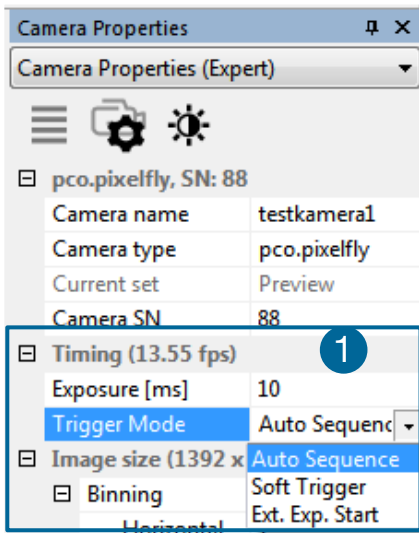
Camera Properties

Camera Properties (Expert)

⊟ pco.pixelfly, SN: 88

| | |
|---|---|
| Camera name | testkamera1 |
| Camera type | pco.pixelfly |
| Current set | Preview |
| Camera SN | 88 |

⊟ Timing (13.55 fps)

1

| | |
|---|---|
| Exposure [ms] | 10 |
| Trigger Mode | Auto Sequenc |

⊟ Image size (1392 x

Auto Sequence
Soft Trigger
Ext. Exp. Start

⊟ Binning

Horizontal